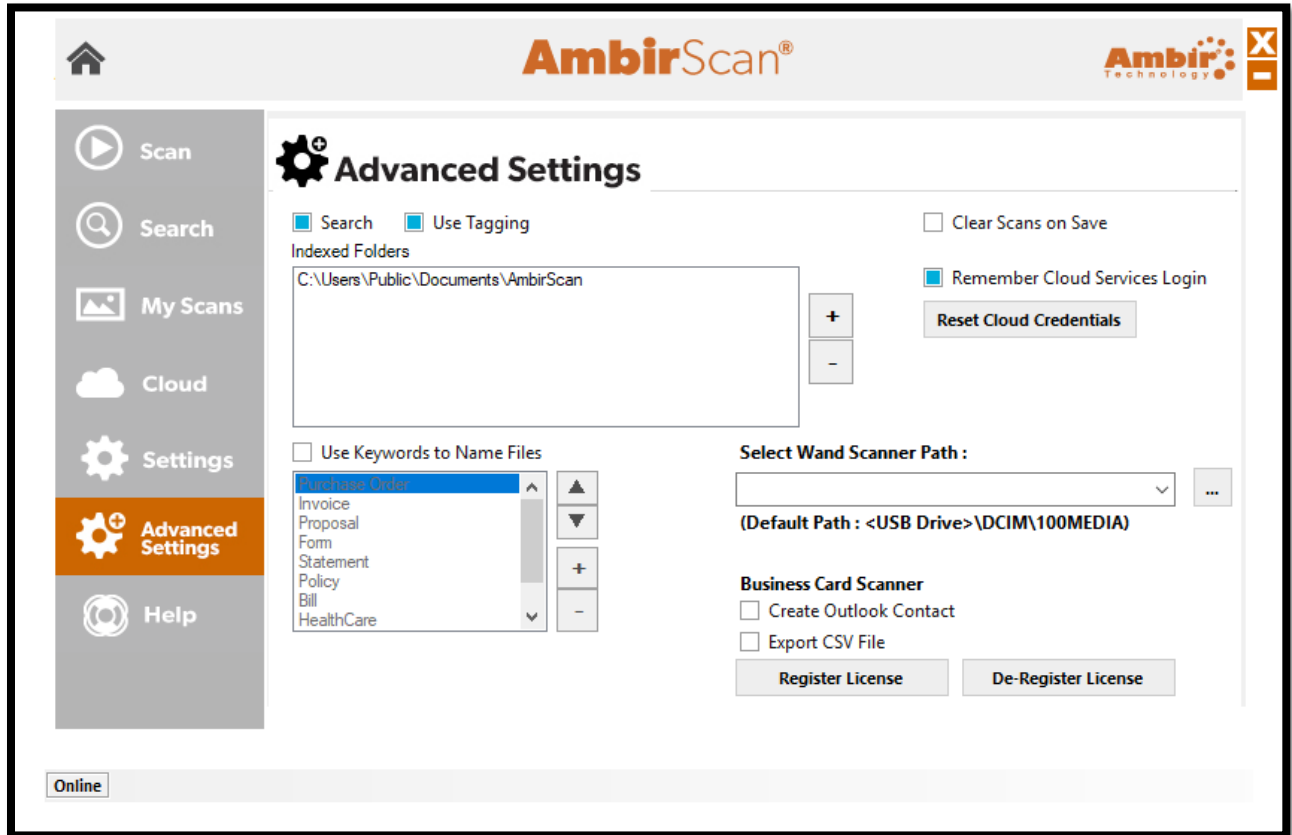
AmbirScan®

Ambir Technology

X
–

Scan
Search
My Scans
Cloud
Settings
Advanced Settings
Help

Advanced Settings

Search Use Tagging
Indexed Folders
C:\Users\Public\Documents\AmbirScan
+
-

Clear Scans on Save
Remember Cloud Services Login
Reset Cloud Credentials

Use Keywords to Name Files
Purchase Order
Invoice
Proposal
Form
Statement
Policy
Bill
HealthCare
+
-

Select Wand Scanner Path :
...
(Default Path : <USB Drive>\DCIM\100MEDIA)

Business Card Scanner
Create Outlook Contact
Export CSV File
Register License
De-Register License

Online